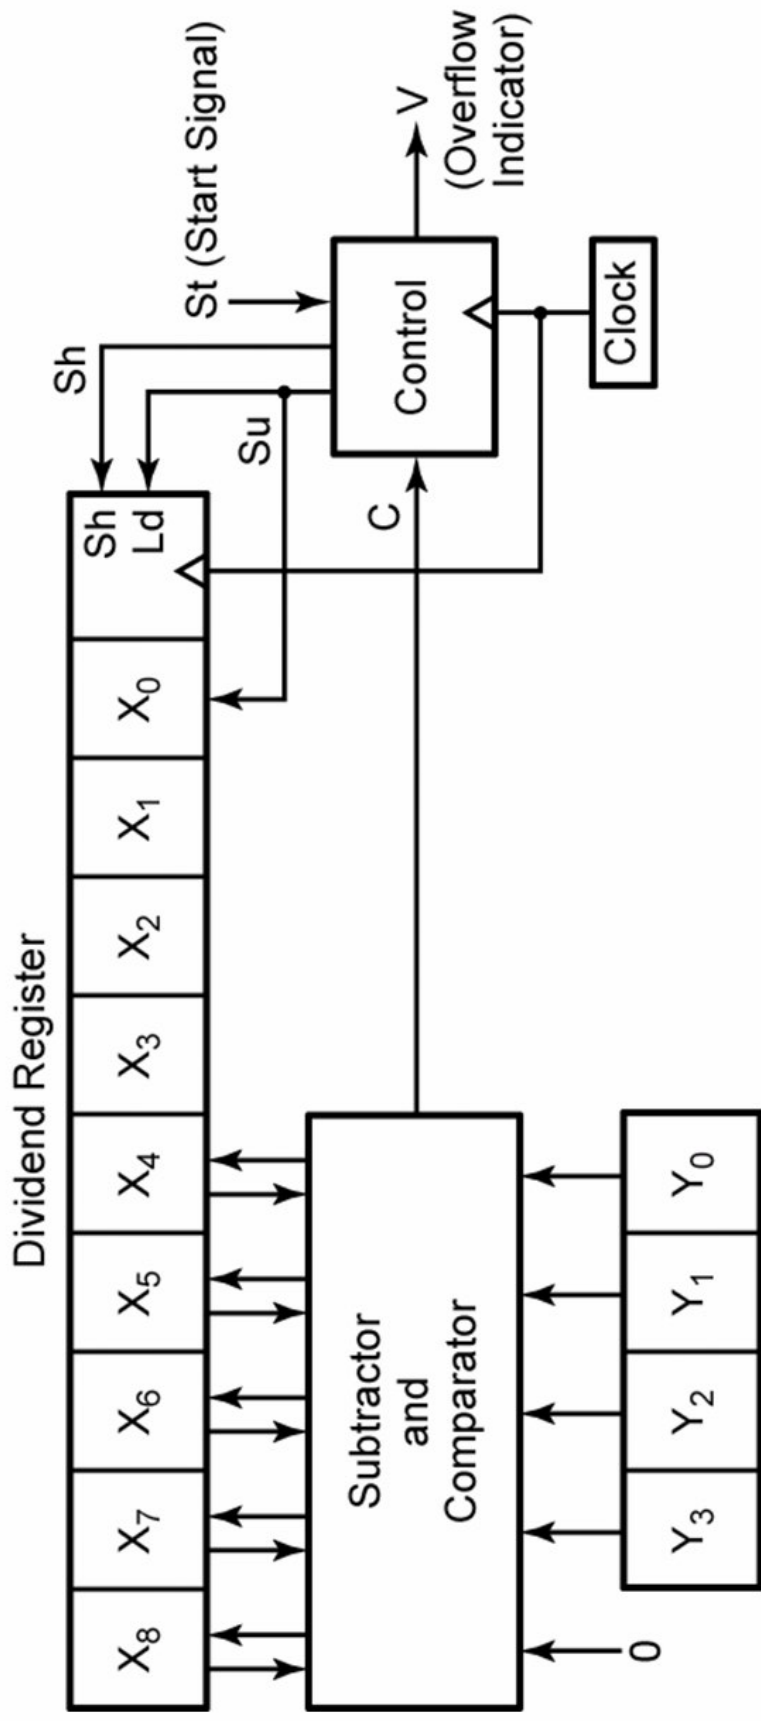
Dividend Register

$X_8$ $X_7$ $X_6$ $X_5$ $X_4$ $X_3$ $X_2$ $X_1$ $X_0$ Sh Ld

Sh

Su

C

St (Start Signal)

Control

V (Overflow Indicator)

Clock

Subtractor and Comparator

0

$Y_3$ $Y_2$ $Y_1$ $Y_0$